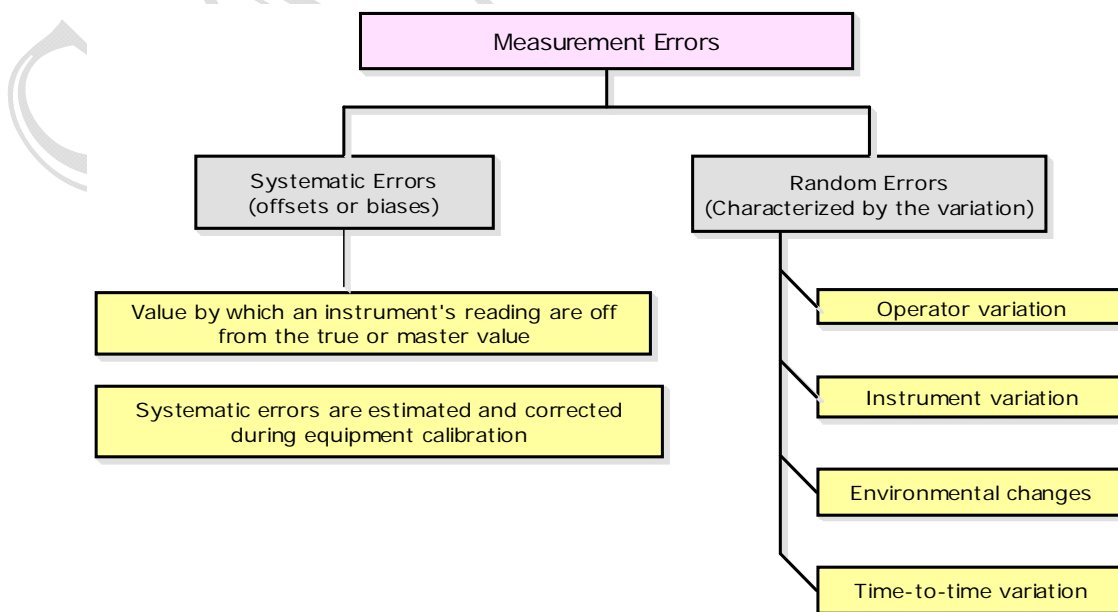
Measurement Errors

Systematic Errors
(offsets or biases)

Random Errors
(Characterized by the variation)

Value by which an instrument's reading are off from the true or master value

Systematic errors are estimated and corrected during equipment calibration

Operator variation

Instrument variation

Environmental changes

Time-to-time variation